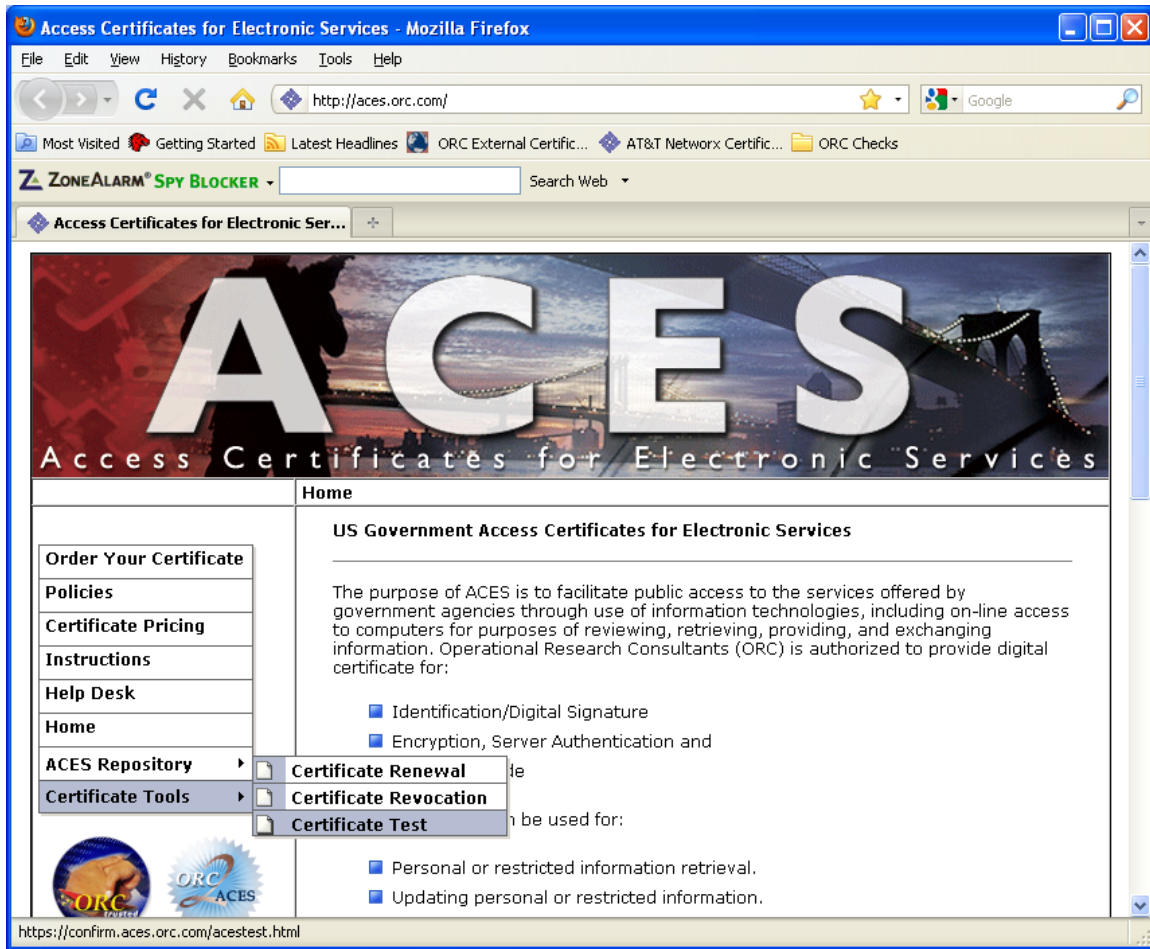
Access Certificates for Electronic Services - Mozilla Firefox

File Edit View History Bookmarks Tools Help

http://aces.orc.com/

Google

Most Visited Getting Started Latest Headlines ORC External Certific... AT&T Networx Certific... ORC Checks

ZoneAlarm® Spy Blocker Search Web

Access Certificates for Electronic Ser...

ACES

Access Certificates for Electronic Services

Home

US Government Access Certificates for Electronic Services

The purpose of ACES is to facilitate public access to the services offered by government agencies through use of information technologies, including on-line access to computers for purposes of reviewing, retrieving, providing, and exchanging information. Operational Research Consultants (ORC) is authorized to provide digital certificate for:

Identification/Digital Signature

Encryption, Server Authentication and

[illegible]de

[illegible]n be used for:

Personal or restricted information retrieval.

Updating personal or restricted information.

Order Your Certificate
Policies
Certificate Pricing
Instructions
Help Desk
Home
ACES Repository
Certificate Tools

Certificate Renewal
Certificate Revocation
Certificate Test

ORC
ORC ACES

https://confirm.aces.orc.com/acestest.html